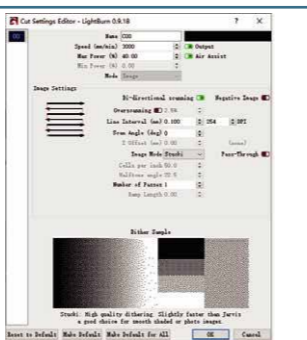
Cut Settings Editor - LightBurn 0.9.18

?

Name C00

Speed (mm/min) 3000

Output

Max Power (%) 40.00

Air Assist

Min Power (%) 0.00

Mode Image

Image Settings

Bi-directional scanning

Negative Image

Overscanning 2.5%

Line Interval (mm) 0.100

254

DPI

Scan Angle (deg) 0

X Offset (mm) 0.00

(none)

Image Mode Stucki

Pass-Through

Cells per inch 50.0

Halftone angle 22.5

Number of Passes 1

Ramp Length 0.00

Dither Sample

Stucki: High quality dithering. Slightly faster than Jarvis a good choice for smooth shaded or photo images.

Reset to Default

Make Default

Make Default for All

OK

Cancel